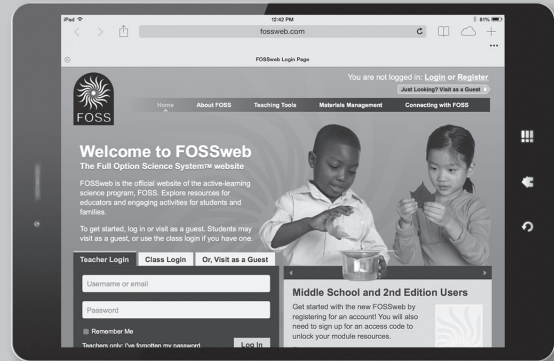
iPad 12:42 PM 81%

fossweb.com

FOSSweb Login Page

You are not logged in: Login or Register

Just Looking? Visit as a Guest

FOSS

Home About FOSS Teaching Tools Materials Management Connecting with FOSS

Welcome to FOSSweb

The Full Option Science System™ website

FOSSweb is the official website of the active-learning science program, FOSS. Explore resources for educators and engaging activities for students and families.

To get started, log in or visit as a guest. Students may visit as a guest, or use the class login if you have one.

Teacher Login Class Login Or, Visit as a Guest

Username or email

Password

Remember Me

Teachers only: I've forgotten my password

Log In

Middle School and 2nd Edition Users

Get started with the new FOSSweb by registering for an account! You will also need to sign up for an access code to unlock your module resources.